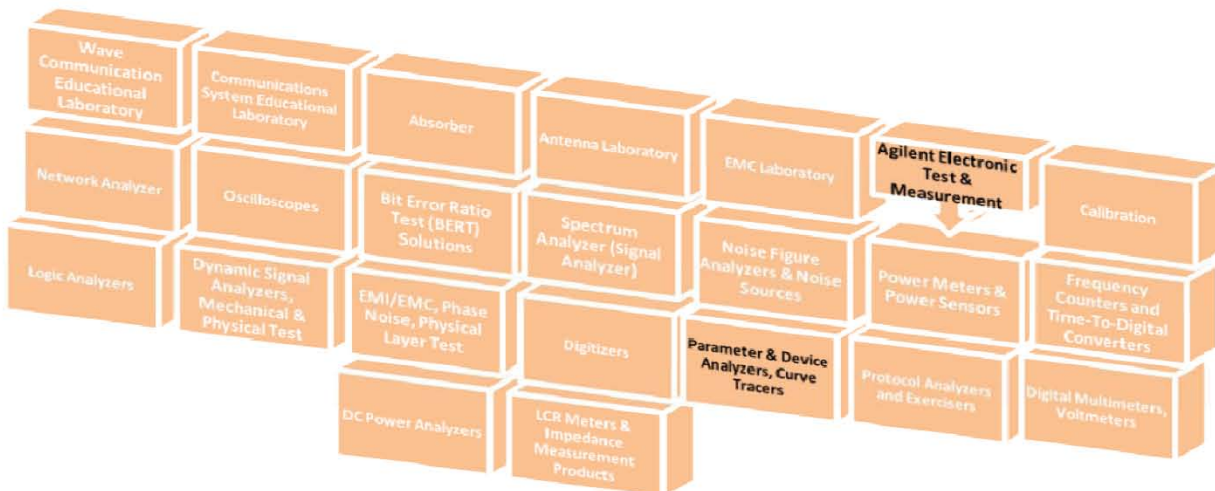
Wave Communication Educational Laboratory

Communications System Educational Laboratory

Absorber

Antenna Laboratory

EMC Laboratory

Agilent Electronic Test & Measurement

Calibration

Network Analyzer

Oscilloscopes

Bit Error Ratio Test (BERT) Solutions

Spectrum Analyzer (Signal Analyzer)

Noise Figure Analyzers & Noise Sources

Power Meters & Power Sensors

Frequency Counters and Time-To-Digital Converters

Logic Analyzers

Dynamic Signal Analyzers, Mechanical & Physical Test

EMI/EMC, Phase Noise, Physical Layer Test

Digitizers

Parameter & Device Analyzers, Curve Tracers

Protocol Analyzers and Exercisers

Digital Multimeters, Voltmeters

DC Power Analyzers

LCR Meters & Impedance Measurement Products